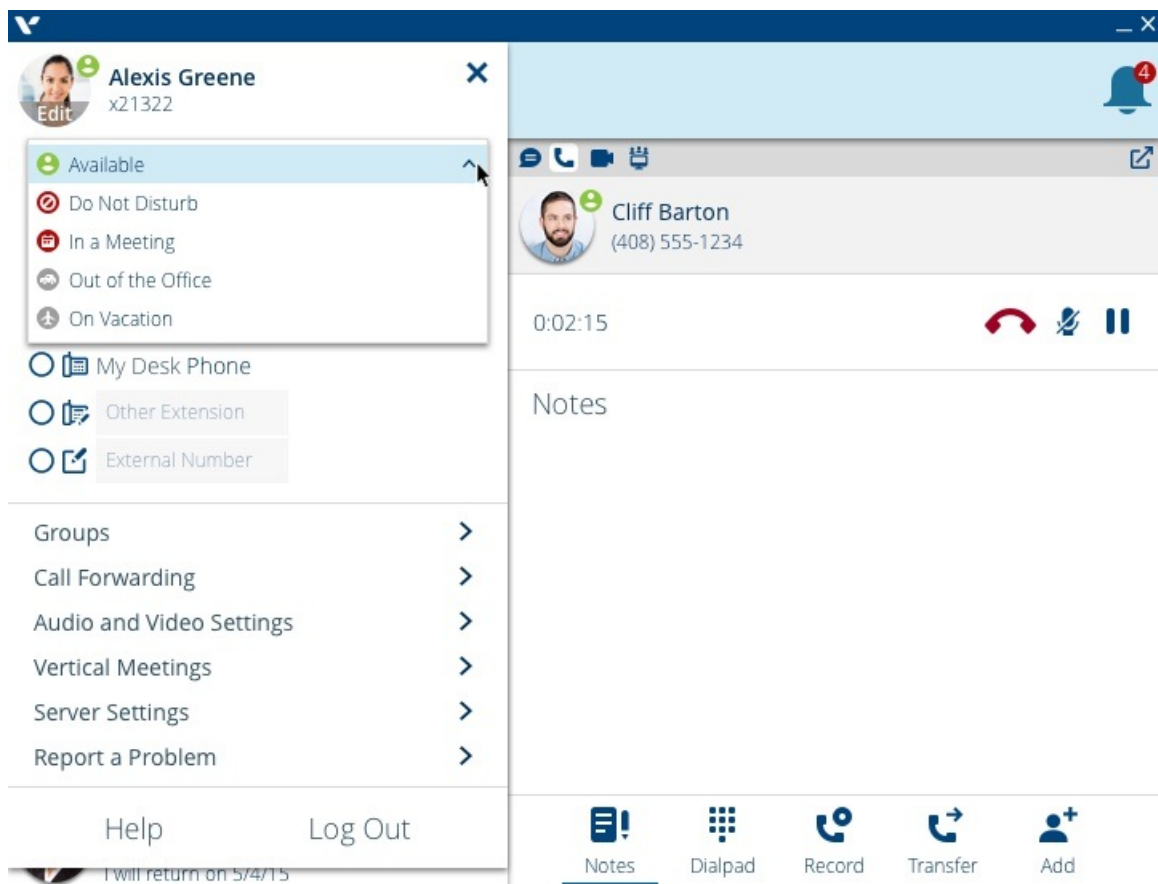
Edit
Alexis Greene
x21322

Available
Do Not Disturb
In a Meeting
Out of the Office
On Vacation

My Desk Phone
Other Extension
External Number

Groups
Call Forwarding
Audio and Video Settings
Vertical Meetings
Server Settings
Report a Problem

Help
Log Out

I will return on 5/4/15

4

Cliff Barton
(408) 555-1234

0:02:15

Notes

Notes
Dialpad
Record
Transfer
Add